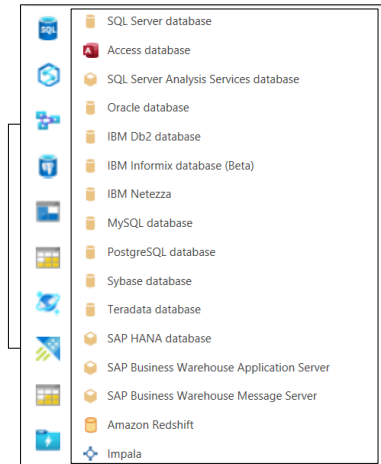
SQL Server database
Access database
SQL Server Analysis Services database
Oracle database
IBM Db2 database
IBM Informix database (Beta)
IBM Netezza
MySQL database
PostgreSQL database
Sybase database
Teradata database
SAP HANA database
SAP Business Warehouse Application Server
SAP Business Warehouse Message Server
Amazon Redshift
Impala